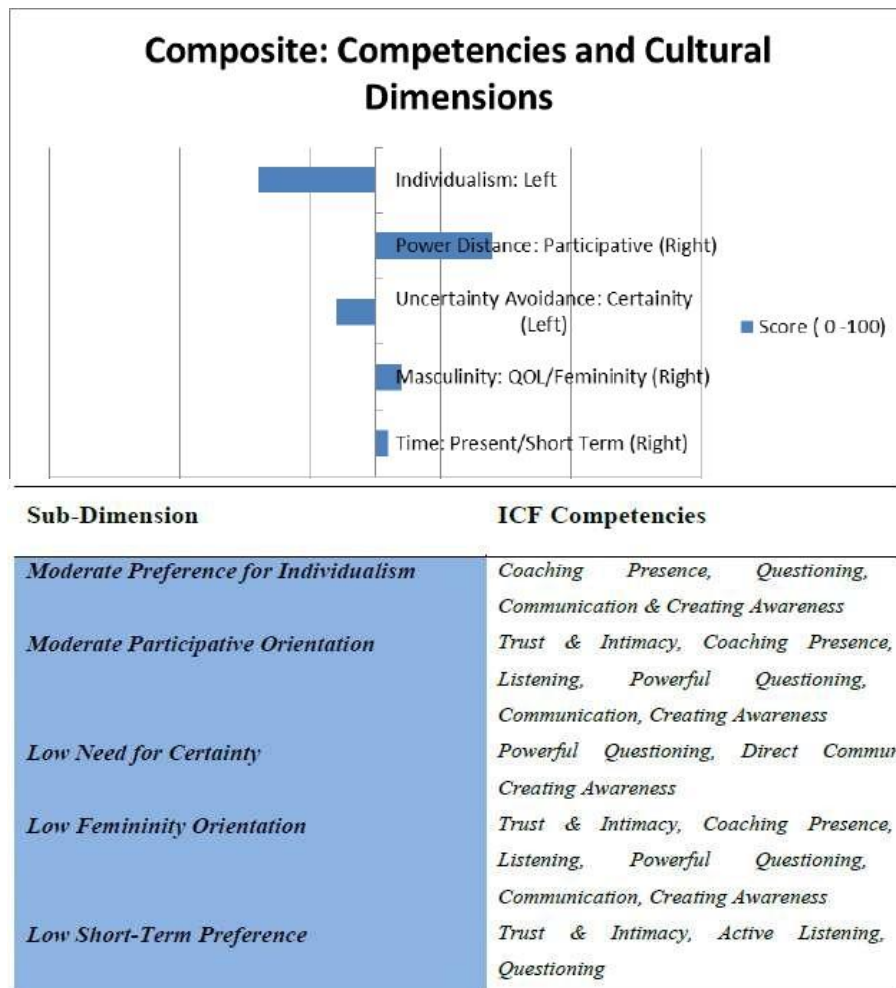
Composite: Competencies and Cultural Dimensions

Individualism: Left

Power Distance: Participative (Right)

Uncertainty Avoidance: Certainity (Left)

Masculinity: QOL/Femininity (Right)

Time: Present/Short Term (Right)

Score ( 0 -100)

| Sub-Dimension | ICF Competencies |
|---|---|
| Moderate Preference for Individualism | Coaching Presence, Questioning, Communication & Creating Awareness |
| Moderate Participative Orientation | Trust & Intimacy, Coaching Presence, Listening, Powerful Questioning, Communication, Creating Awareness |
| Low Need for Certainty | Powerful Questioning, Direct Commun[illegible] Creating Awareness |
| Low Femininity Orientation | Trust & Intimacy, Coaching Presence, Listening, Powerful Questioning, Communication, Creating Awareness |
| Low Short-Term Preference | Trust & Intimacy, Active Listening, Questioning |